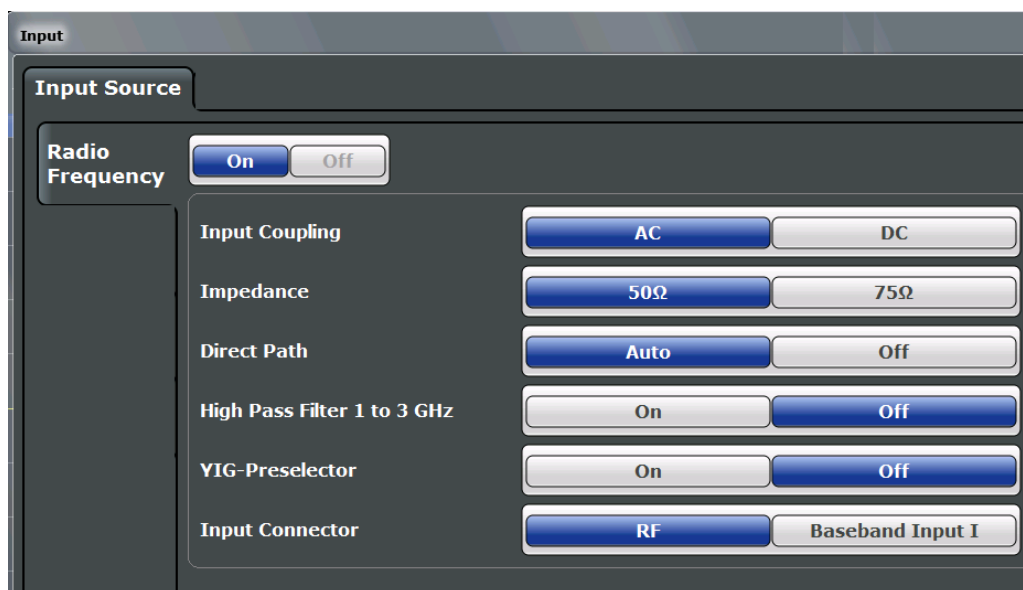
Input

Input Source

Radio Frequency

On Off

Input Coupling AC DC

Impedance 50Ω 75Ω

Direct Path Auto Off

High Pass Filter 1 to 3 GHz On Off

YIG-Preselector On Off

Input Connector RF Baseband Input I